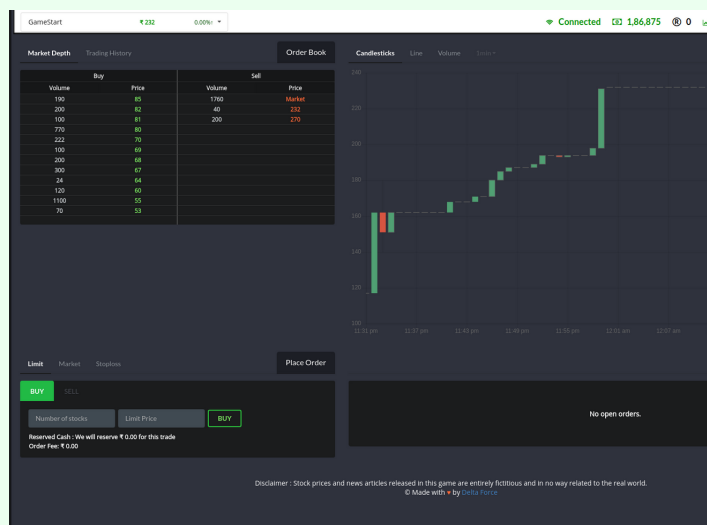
GameStart ₹232 0.00% ▾

Connected 1,86,875 0

Market Depth Trading History

Order Book

| Buy | | Sell | |
|---|---|---|---|
| Volume | Price | Volume | Price |
| 190 | 85 | 1760 | Market |
| 200 | 82 | 40 | 232 |
| 100 | 81 | 200 | 270 |
| 770 | 80 | | |
| 222 | 70 | | |
| 100 | 69 | | |
| 200 | 68 | | |
| 300 | 67 | | |
| 24 | 64 | | |
| 120 | 60 | | |
| 1100 | 55 | | |
| 70 | 53 | | |

Candlesticks Line Volume Tools ▾

240
220
200
180
160
140
120
100

11:31 pm 11:37 pm 11:43 pm 11:49 pm 11:55 pm 12:01 am 12:07 am

Limit Market Stoploss

Place Order

BUY SELL

Number of stocks Limit Price BUY

Reserved Cash : We will reserve ₹ 0.00 for this trade
Order Fee: ₹ 0.00

No open orders.

Disclaimer : Stock prices and news articles released in this game are entirely fictitious and in no way related to the real world.
© Made with ♥ by Delta Force